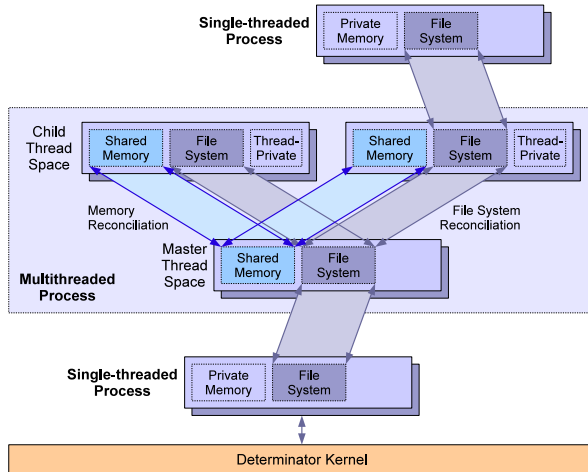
Single-threaded Process

Private Memory

File System

Child Thread Space

Shared Memory

File System

Thread-Private

Shared Memory

File System

Thread-Private

Memory Reconciliation

File System Reconciliation

Master Thread Space

Shared Memory

File System

Multithreaded Process

Single-threaded Process

Private Memory

File System

Determinator Kernel